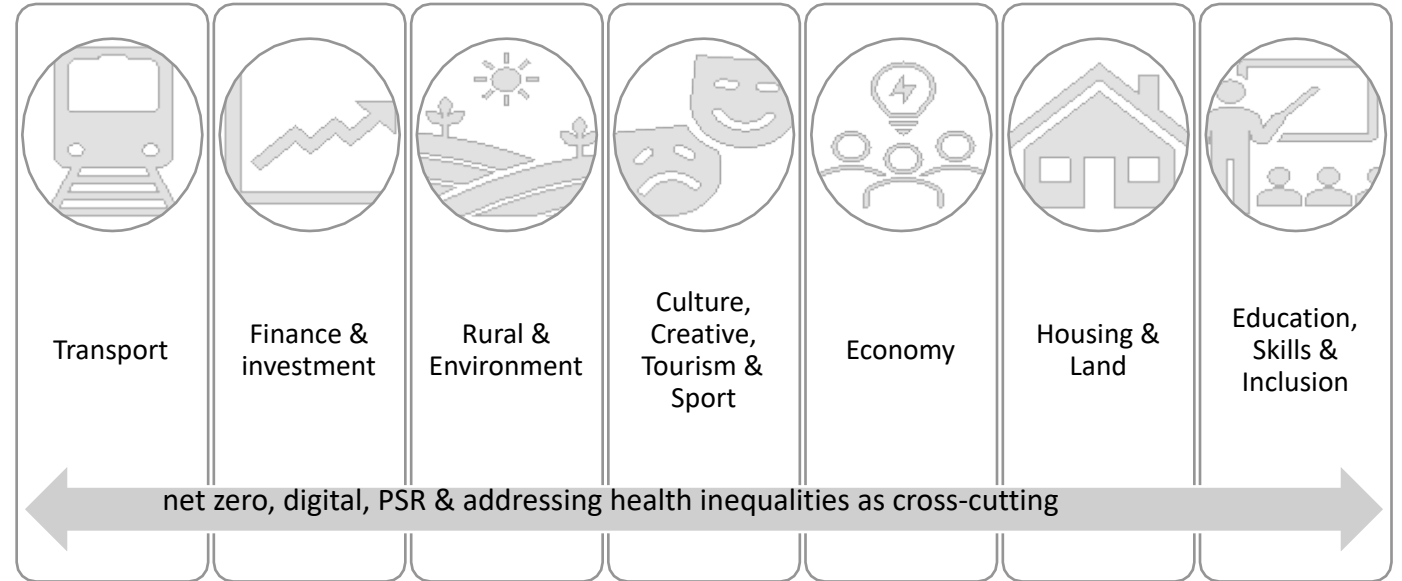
Transport

Finance & investment

Rural & Environment

Culture, Creative, Tourism & Sport

Economy

Housing & Land

Education, Skills & Inclusion

net zero, digital, PSR & addressing health inequalities as cross-cutting